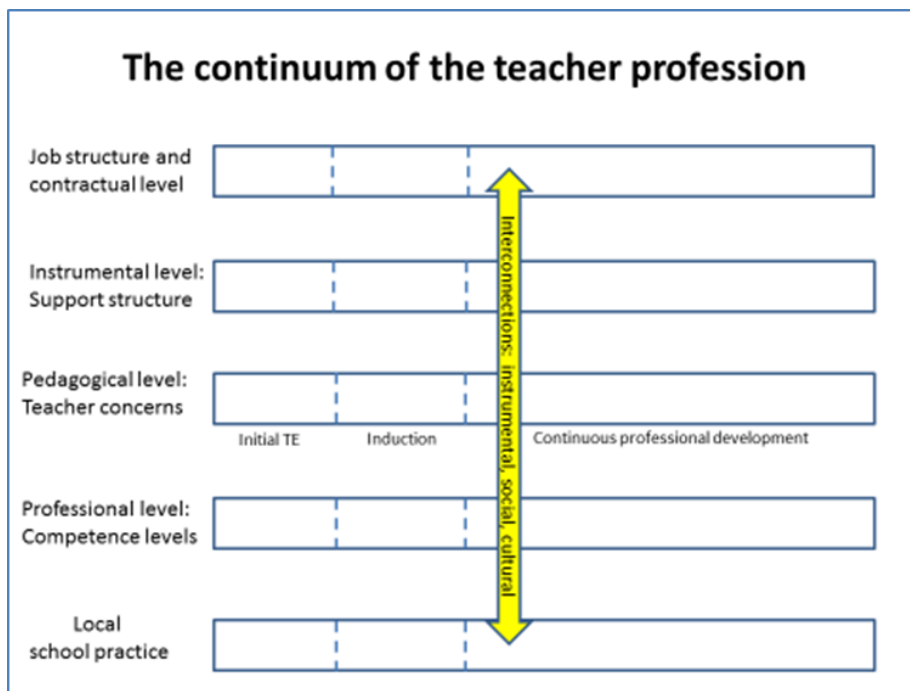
The continuum of the teacher profession

Job structure and contractual level

Instrumental level: Support structure

Pedagogical level: Teacher concerns

Initial TE

Induction

Continuous professional development

Professional level: Competence levels

Local school practice

Interconnections: instrumental, social, cultural